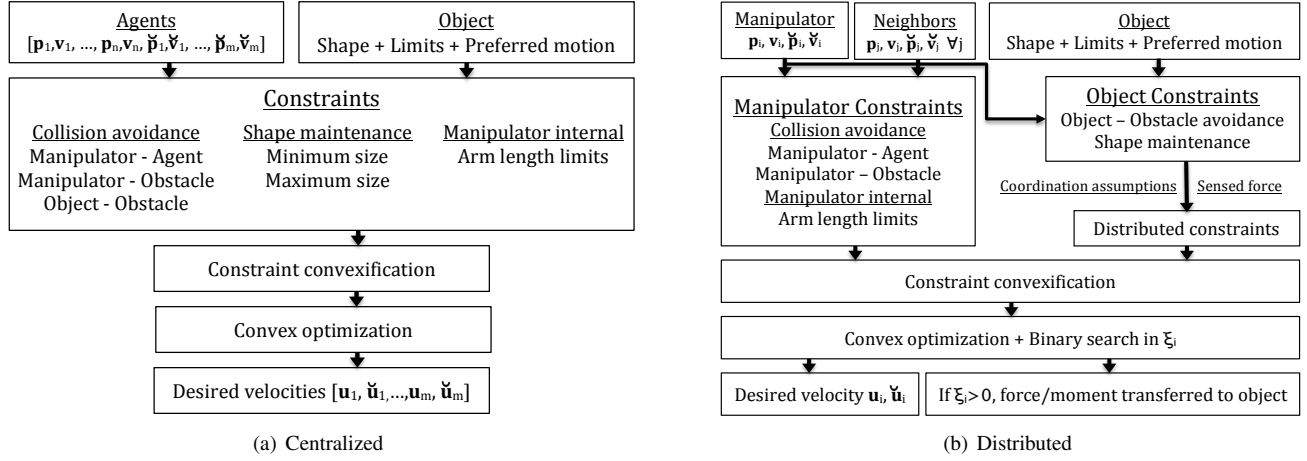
Agents
$[\mathbf{p}_1, \mathbf{v}_1, \ldots, \mathbf{p}_n, \mathbf{v}_n, \breve{\mathbf{p}}_1, \breve{\mathbf{v}}_1, \ldots, \breve{\mathbf{p}}_m, \breve{\mathbf{v}}_m]$

Object
Shape + Limits + Preferred motion

Constraints

Collision avoidance
Manipulator - Agent
Manipulator - Obstacle
Object - Obstacle

Shape maintenance
Minimum size
Maximum size

Manipulator internal
Arm length limits

Constraint convexification

Convex optimization

Desired velocities $[\mathbf{u}_1, \breve{\mathbf{u}}_1, \ldots, \mathbf{u}_m, \breve{\mathbf{u}}_m]$

(a) Centralized

Manipulator
$\mathbf{p}_i, \mathbf{v}_i, \breve{\mathbf{p}}_i, \breve{\mathbf{v}}_i$

Neighbors
$\mathbf{p}_j, \mathbf{v}_j, \breve{\mathbf{p}}_j, \breve{\mathbf{v}}_j \ \forall j$

Object
Shape + Limits + Preferred motion

Manipulator Constraints
Collision avoidance
Manipulator - Agent
Manipulator – Obstacle
Manipulator internal
Arm length limits

Object Constraints
Object – Obstacle avoidance
Shape maintenance

Coordination assumptions
Sensed force

Distributed constraints

Constraint convexification

Convex optimization + Binary search in $\xi_i$

Desired velocity $\mathbf{u}_i, \breve{\mathbf{u}}_i$

If $\xi_i > 0$, force/moment transferred to object

(b) Distributed